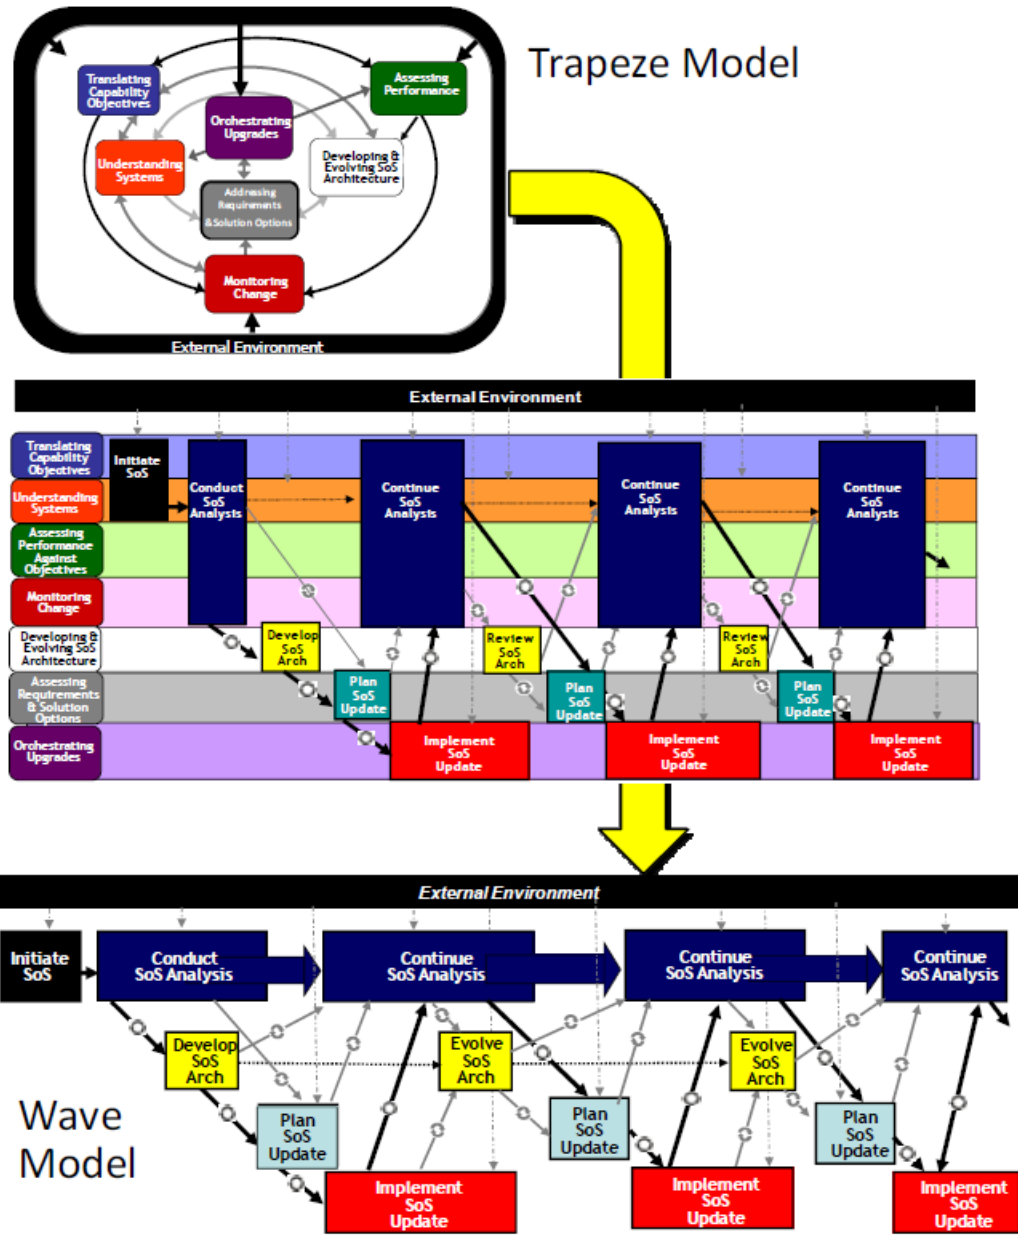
Translating Capability Objectives

Assessing Performance

Orchestrating Upgrades

Understanding Systems

Developing & Evolving SoS Architecture

Addressing Requirements & Solution Options

Monitoring Change

External Environment

Trapeze Model

External Environment

Translating Capability Objectives

Understanding Systems

Assessing Performance Against Objectives

Monitoring Change

Developing & Evolving SoS Architecture

Assessing Requirements & Solution Options

Orchestrating Upgrades

Initiate SoS

Conduct SoS Analysis

Continue SoS Analysis

Continue SoS Analysis

Continue SoS Analysis

Develop SoS Arch

Review SoS Arch

Review SoS Arch

Plan SoS Update

Plan SoS Update

Plan SoS Update

Implement SoS Update

Implement SoS Update

Implement SoS Update

External Environment

Initiate SoS

Conduct SoS Analysis

Continue SoS Analysis

Continue SoS Analysis

Continue SoS Analysis

Develop SoS Arch

Evolve SoS Arch

Evolve SoS Arch

Plan SoS Update

Plan SoS Update

Plan SoS Update

Implement SoS Update

Implement SoS Update

Implement SoS Update

Wave Model